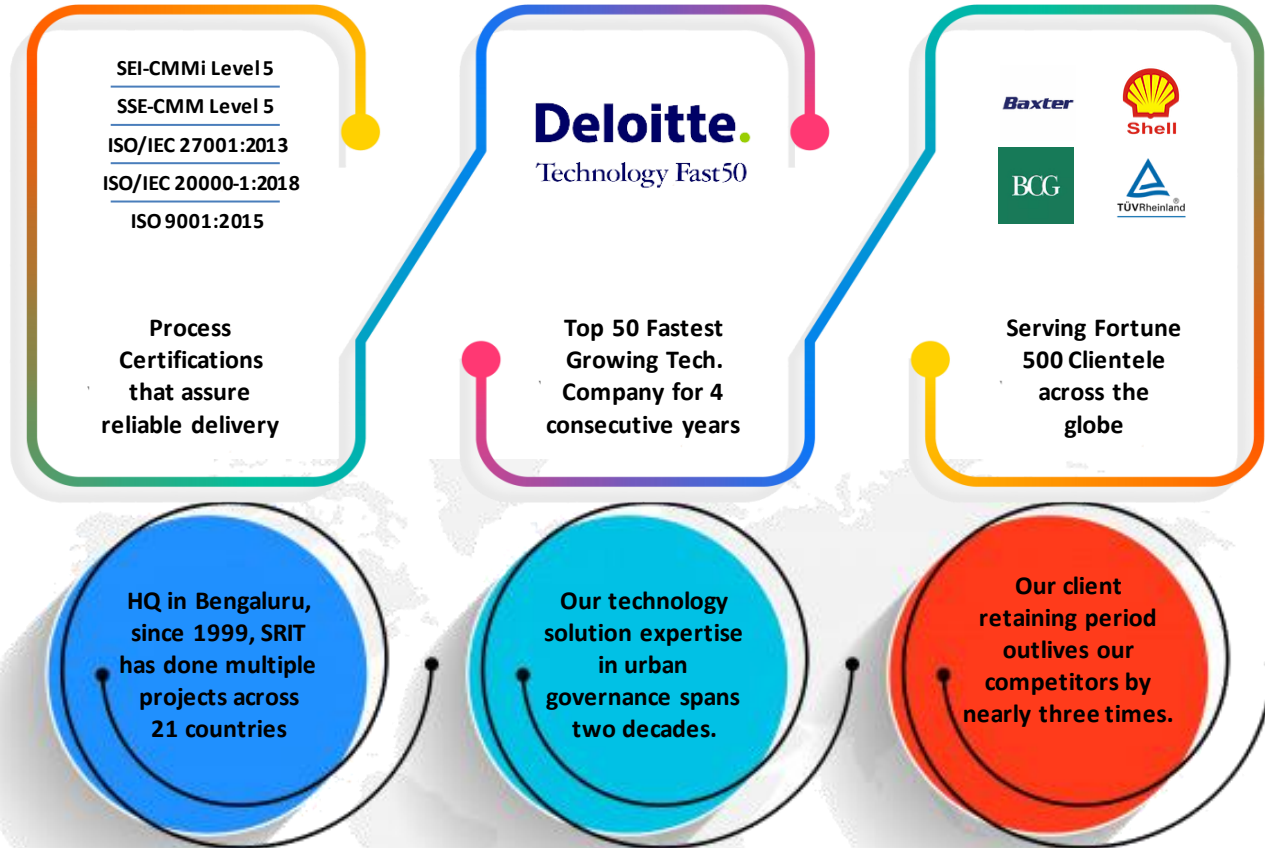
SEI-CMMi Level 5
SSE-CMM Level 5
ISO/IEC 27001:2013
ISO/IEC 20000-1:2018
ISO 9001:2015

Process Certifications that assure reliable delivery

Deloitte.
Technology Fast50

Top 50 Fastest Growing Tech. Company for 4 consecutive years

Baxter
Shell
BCG
TÜVRheinland

Serving Fortune 500 Clientele across the globe

HQ in Bengaluru, since 1999, SRIT has done multiple projects across 21 countries

Our technology solution expertise in urban governance spans two decades.

Our client retaining period outlives our competitors by nearly three times.